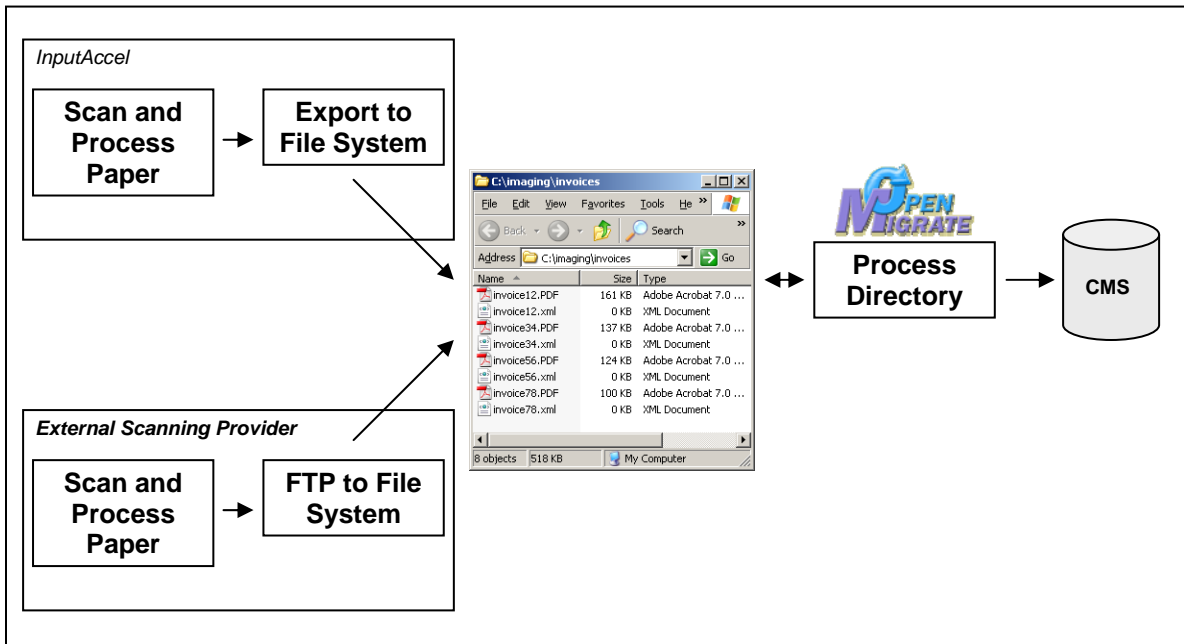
InputAccel

Scan and Process Paper

Export to File System

External Scanning Provider

Scan and Process Paper

FTP to File System

C:\imaging\invoices

File Edit View Favorites Tools He »

Back Search

Address C:\imaging\invoices Go

| Name | Size | Type |
|---|---|---|
| invoice12.PDF | 161 KB | Adobe Acrobat 7.0 ... |
| invoice12.xml | 0 KB | XML Document |
| invoice34.PDF | 137 KB | Adobe Acrobat 7.0 ... |
| invoice34.xml | 0 KB | XML Document |
| invoice56.PDF | 124 KB | Adobe Acrobat 7.0 ... |
| invoice56.xml | 0 KB | XML Document |
| invoice78.PDF | 100 KB | Adobe Acrobat 7.0 ... |
| invoice78.xml | 0 KB | XML Document |

8 objects 518 KB My Computer

OPEN MIGRATE

Process Directory

CMS